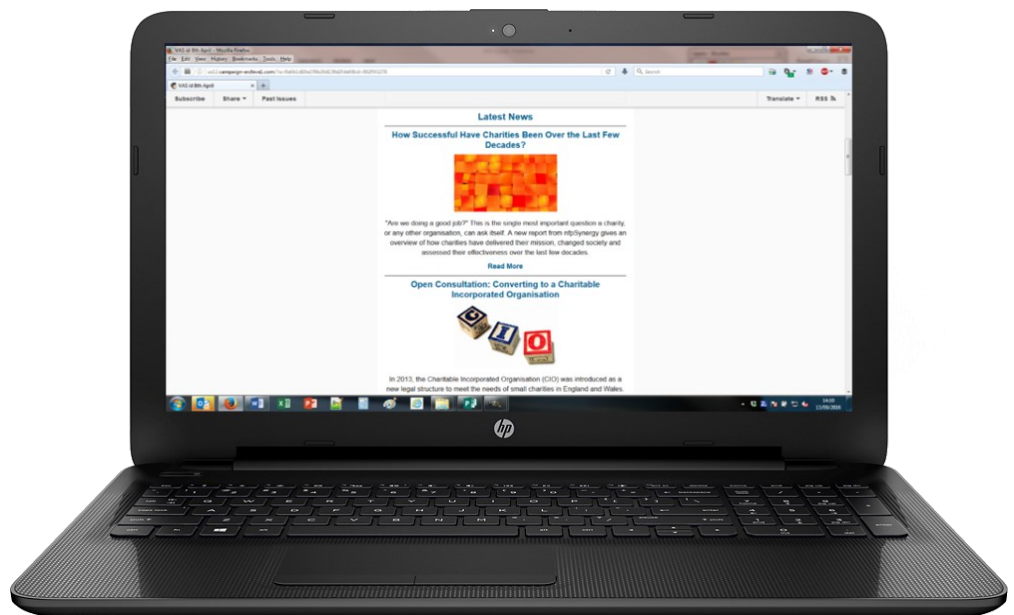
VAS of 8th April - Mozilla Firefox

File Edit View History Bookmarks Tools Help

us11.campaign-archive1.com/?u=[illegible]

Search

VAS of 8th April

Subscribe Share ▾ Past Issues Translate ▾ RSS

Latest News

How Successful Have Charities Been Over the Last Few Decades?

"Are we doing a good job?" This is the single most important question a charity, or any other organisation, can ask itself. A new report from nfpSynergy gives an overview of how charities have delivered their mission, changed society and assessed their effectiveness over the last few decades.

Read More

Open Consultation: Converting to a Charitable Incorporated Organisation

C I O

In 2013, the Charitable Incorporated Organisation (CIO) was introduced as a new legal structure to meet the needs of small charities in England and Wales.

14:05
11/05/2016

hp